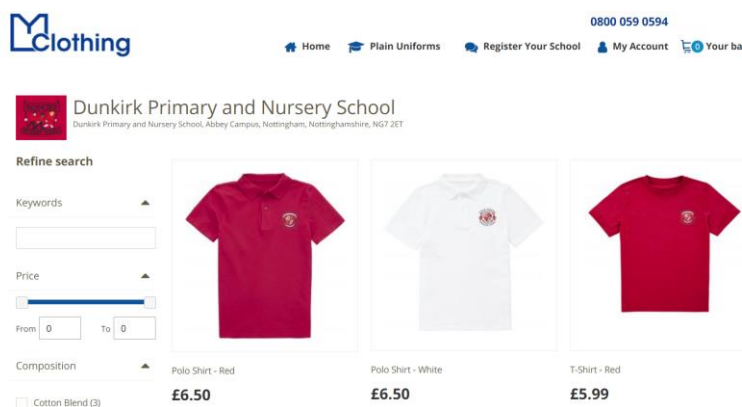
Clothing

0800 059 0594

Home Plain Uniforms Register Your School My Account 0 Your ba

Dunkirk Primary and Nursery School
Dunkirk Primary and Nursery School, Abbey Campus, Nottingham, Nottinghamshire, NG7 2ET

Refine search

Keywords

Price

From 0 To 0

Composition

Cotton Blend (3)

Polo Shirt - Red
£6.50

Polo Shirt - White
£6.50

T-Shirt - Red
£5.99